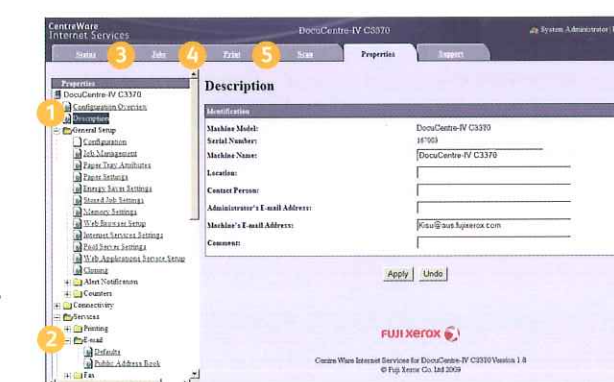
CentreWare
Internet Services

DocuCentre-IV C3370

System Administrator

Status
3
Jobs
4
Print
5
Scan
Properties
Support

Properties
DocuCentre-IV C3370
1
Configuration Overview
Description
General Setup
Configuration
Job Management
Paper Tray Attributes
Paper Settings
Energy Saver Settings
Stored Job Settings
Memory Settings
Web Browser Setup
Internet Services Settings
Pool Server Settings
Web Applications Service Setup
Cloning
Alert Notification
Counters
Connectivity
Services
Printing
2
E-mail
Defaults
Public Address Book
Fax

Description

Identification

| | |
|---|---|
| Machine Model: | DocuCentre-IV C3370 |
| Serial Number: | 16*003 |
| Machine Name: | DocuCentre-IV C3370 |
| Location: | |
| Contact Person: | |
| Administrator's E-mail Address: | |
| Machine's E-mail Address: | Kisu@aus.fujixerox.com |
| Comment: | |

Apply
Undo

FUJI XEROX

Centre Ware Internet Services for DocuCentre-IV C3370 Version 1.0
© Fuji Xerox Co. Ltd 2009